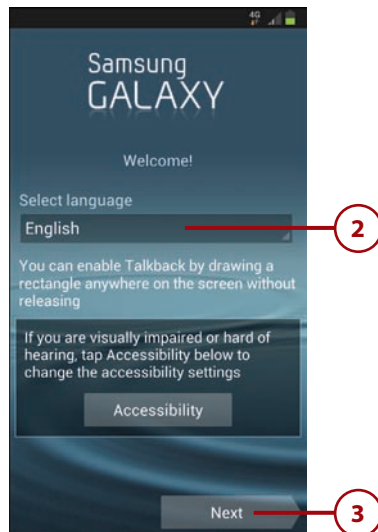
4G

Samsung
GALAXY

Welcome!

Select language

English

2

You can enable Talkback by drawing a rectangle anywhere on the screen without releasing

If you are visually impaired or hard of hearing, tap Accessibility below to change the accessibility settings

Accessibility

Next

3